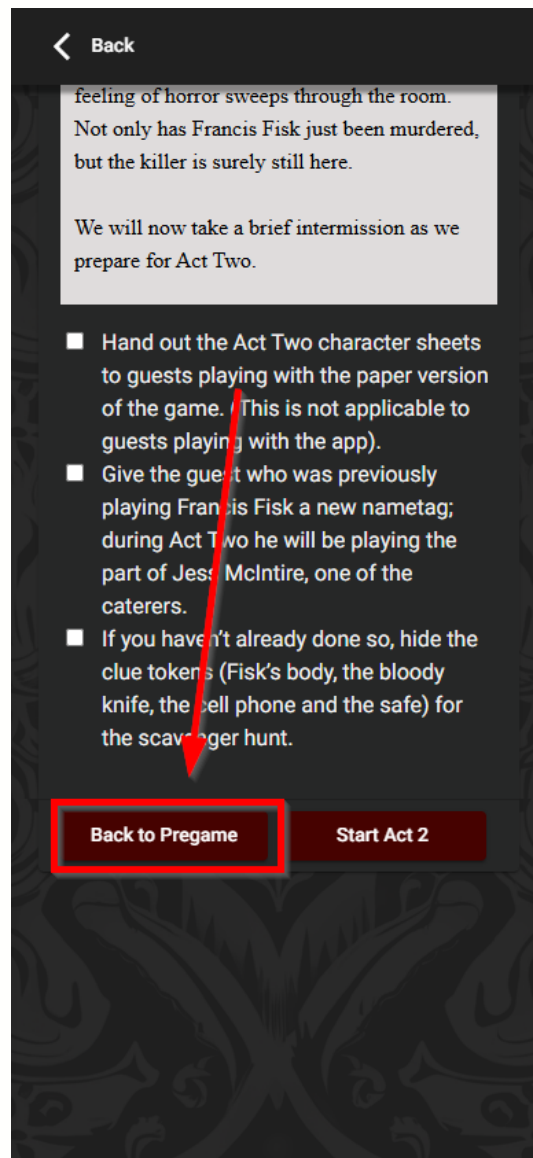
Back

feeling of horror sweeps through the room. Not only has Francis Fisk just been murdered, but the killer is surely still here.

We will now take a brief intermission as we prepare for Act Two.

Hand out the Act Two character sheets to guests playing with the paper version of the game. (This is not applicable to guests playing with the app).

Give the guest who was previously playing Francis Fisk a new nametag; during Act Two he will be playing the part of Jess McIntire, one of the caterers.

If you haven't already done so, hide the clue tokens (Fisk's body, the bloody knife, the cell phone and the safe) for the scavenger hunt.

Back to Pregame

Start Act 2